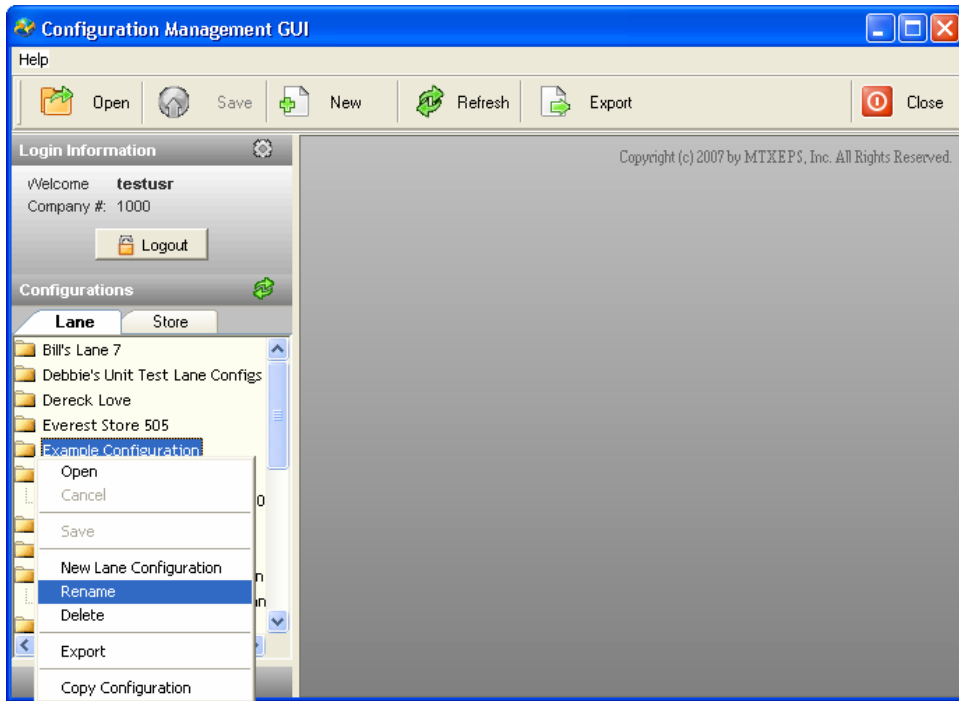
Configuration Management GUI

Help

Open Save New Refresh Export Close

Login Information

Welcome testusr
Company #: 1000

Logout

Configurations

Lane Store

Bill's Lane 7
Debbie's Unit Test Lane Configs
Dereck Love
Everest Store 505
Example Configuration

Open
Cancel
Save
New Lane Configuration
Rename
Delete
Export
Copy Configuration

Copyright (c) 2007 by MTXEPS, Inc. All Rights Reserved.